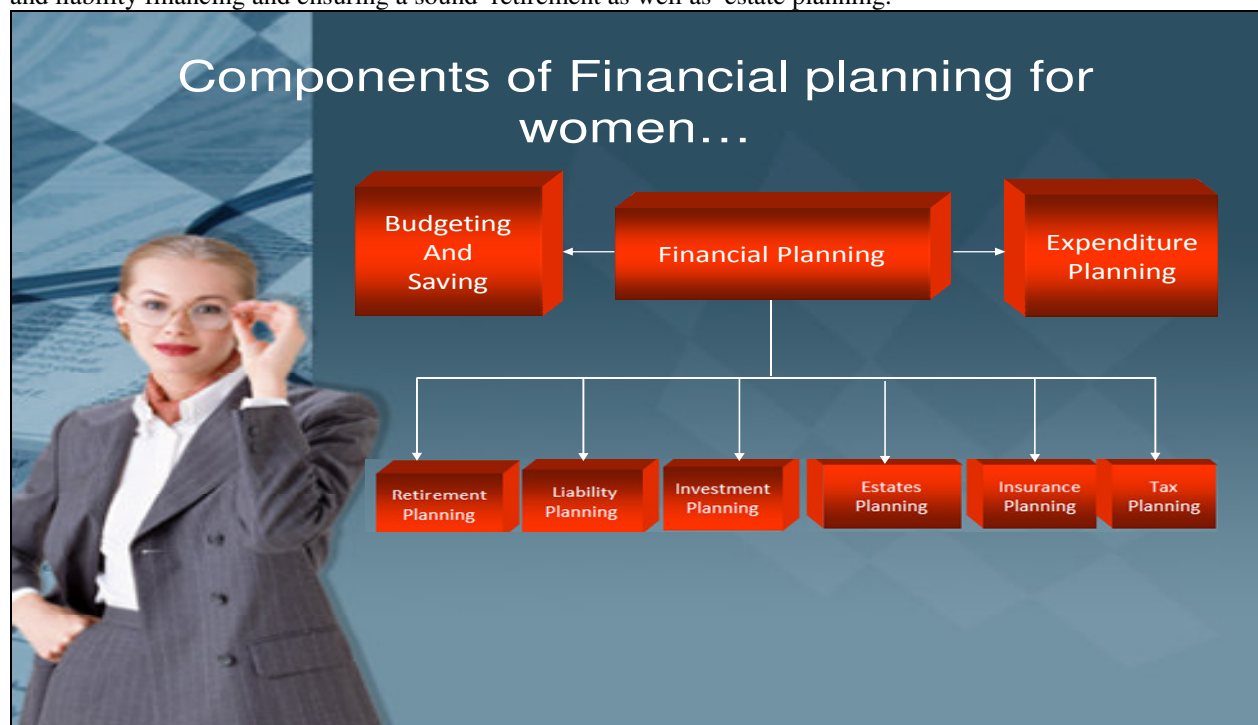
and liability financing and ensuring a sound retirement as well as estate planning.

Components of Financial planning for women…

Budgeting And Saving

Financial Planning

Expenditure Planning

Retirement Planning

Liability Planning

Investment Planning

Estates Planning

Insurance Planning

Tax Planning